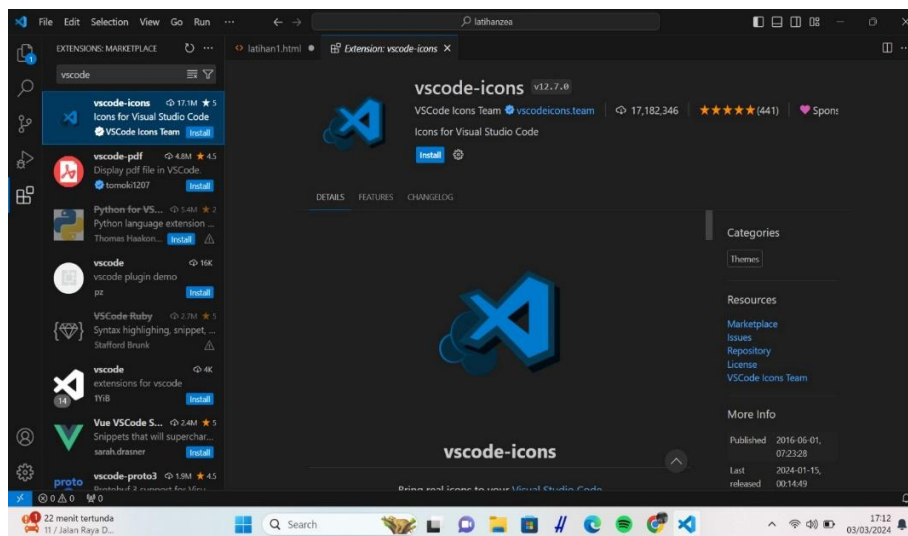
File Edit Selection View Go Run ··· ← → latihanzea

EXTENSIONS: MARKETPLACE ···
vscode

vscode-icons 17.1M ★5
Icons for Visual Studio Code
VSCode Icons Team Install

vscode-pdf 4.8M ★4.5
Display pdf file in VSCode.
tomoki1207 Install

Python for VS... 5.4M ★2
Python language extension ...
Thomas Haakon... Install

vscode 16K
vscode plugin demo
pz Install

VSCode Ruby 2.7M ★5
Syntax highlighing, snippet, ...
Stafford Brunk

vscode 4K
extensions for vscode
1YiB Install
14

Vue VSCode S... 2.4M ★5
Snippets that will superchar...
sarah.drasner Install

vscode-proto3 1.9M ★4.5
proto
Protobuf 3 support for Visu...

latihan1.html ● Extension: vscode-icons ×

vscode-icons v12.7.0
VSCode Icons Team vscodeicons.team 17,182,346 ★★★★★(441) Spons
Icons for Visual Studio Code
Install

DETAILS FEATURES CHANGELOG

vscode-icons

Bring real icons to your Visual Studio Code

Categories
Themes

Resources
Marketplace
Issues
Repository
License
VSCode Icons Team

More Info
Published 2016-06-01, 07:23:28
Last released 2024-01-15, 00:14:49

⊗0 ⚠0 ⚡0

22 menit tertunda
11 / Jalan Raya D...
Search
17:12
03/03/2024